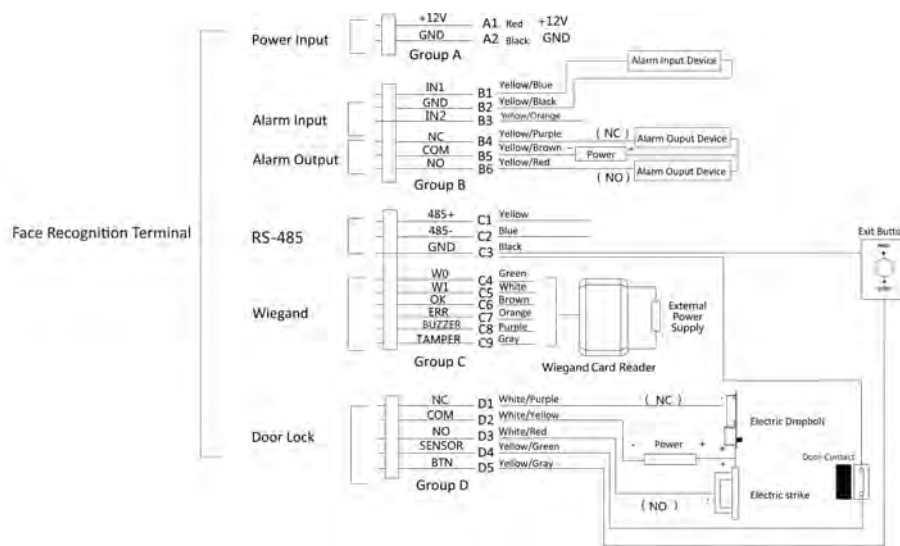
Face Recognition Terminal

Power Input

+12V A1 Red +12V
GND A2 Black GND
Group A

Alarm Input Device

Alarm Input
Alarm Output

IN1 B1 Yellow/Blue
GND B2 Yellow/Black
IN2 B3 Yellow/Orange
NC B4 Yellow/Purple
COM B5 Yellow/Brown
NO B6 Yellow/Red
Group B

( NC ) Alarm Ouput Device
Power
( NO ) Alarm Ouput Device

RS-485

485+ C1 Yellow
485- C2 Blue
GND C3 Black

Exit Butto

Wiegand

W0 C4 Green
W1 C5 White
OK C6 Brown
ERR C7 Orange
BUZZER C8 Purple
TAMPER C9 Gray
Group C

External Power Supply

Wiegand Card Reader

Door Lock

NC D1 White/Purple
COM D2 White/Yellow
NO D3 White/Red
SENSOR D4 Yellow/Green
BTN D5 Yellow/Gray
Group D

( NC )
Electric Dropbolt
- Power +
Door Contact
Electric strike
( NO )